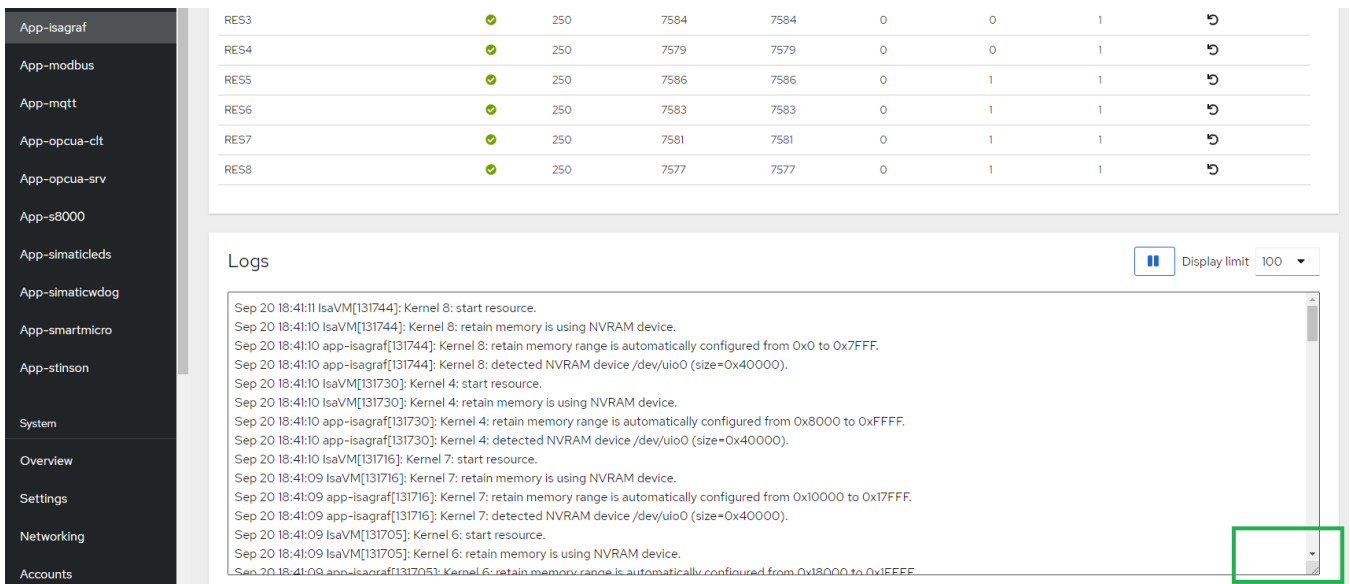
App-isagraf
App-modbus
App-mqtt
App-opcua-clt
App-opcua-srv
App-s8000
App-simaticleds
App-simaticwdog
App-smartmicro
App-stinson

System
Overview
Settings
Networking
Accounts

| RES3 | | 250 | 7584 | 7584 | 0 | 0 | 1 | |
|---|---|---|---|---|---|---|---|---|
| RES4 | | 250 | 7579 | 7579 | 0 | 0 | 1 | |
| RES5 | | 250 | 7586 | 7586 | 0 | 1 | 1 | |
| RES6 | | 250 | 7583 | 7583 | 0 | 1 | 1 | |
| RES7 | | 250 | 7581 | 7581 | 0 | 1 | 1 | |
| RES8 | | 250 | 7577 | 7577 | 0 | 1 | 1 | |

Logs

Display limit 100

Sep 20 18:41:11 IsaVM[131744]: Kernel 8: start resource.
Sep 20 18:41:10 IsaVM[131744]: Kernel 8: retain memory is using NVRAM device.
Sep 20 18:41:10 app-isagraf[131744]: Kernel 8: retain memory range is automatically configured from 0x0 to 0x7FFF.
Sep 20 18:41:10 app-isagraf[131744]: Kernel 8: detected NVRAM device /dev/uio0 (size=0x40000).
Sep 20 18:41:10 IsaVM[131730]: Kernel 4: start resource.
Sep 20 18:41:10 IsaVM[131730]: Kernel 4: retain memory is using NVRAM device.
Sep 20 18:41:10 app-isagraf[131730]: Kernel 4: retain memory range is automatically configured from 0x8000 to 0xFFFF.
Sep 20 18:41:10 app-isagraf[131730]: Kernel 4: detected NVRAM device /dev/uio0 (size=0x40000).
Sep 20 18:41:10 IsaVM[131716]: Kernel 7: start resource.
Sep 20 18:41:09 IsaVM[131716]: Kernel 7: retain memory is using NVRAM device.
Sep 20 18:41:09 app-isagraf[131716]: Kernel 7: retain memory range is automatically configured from 0x10000 to 0x17FFF.
Sep 20 18:41:09 app-isagraf[131716]: Kernel 7: detected NVRAM device /dev/uio0 (size=0x40000).
Sep 20 18:41:09 IsaVM[131705]: Kernel 6: start resource.
Sep 20 18:41:09 IsaVM[131705]: Kernel 6: retain memory is using NVRAM device.
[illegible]